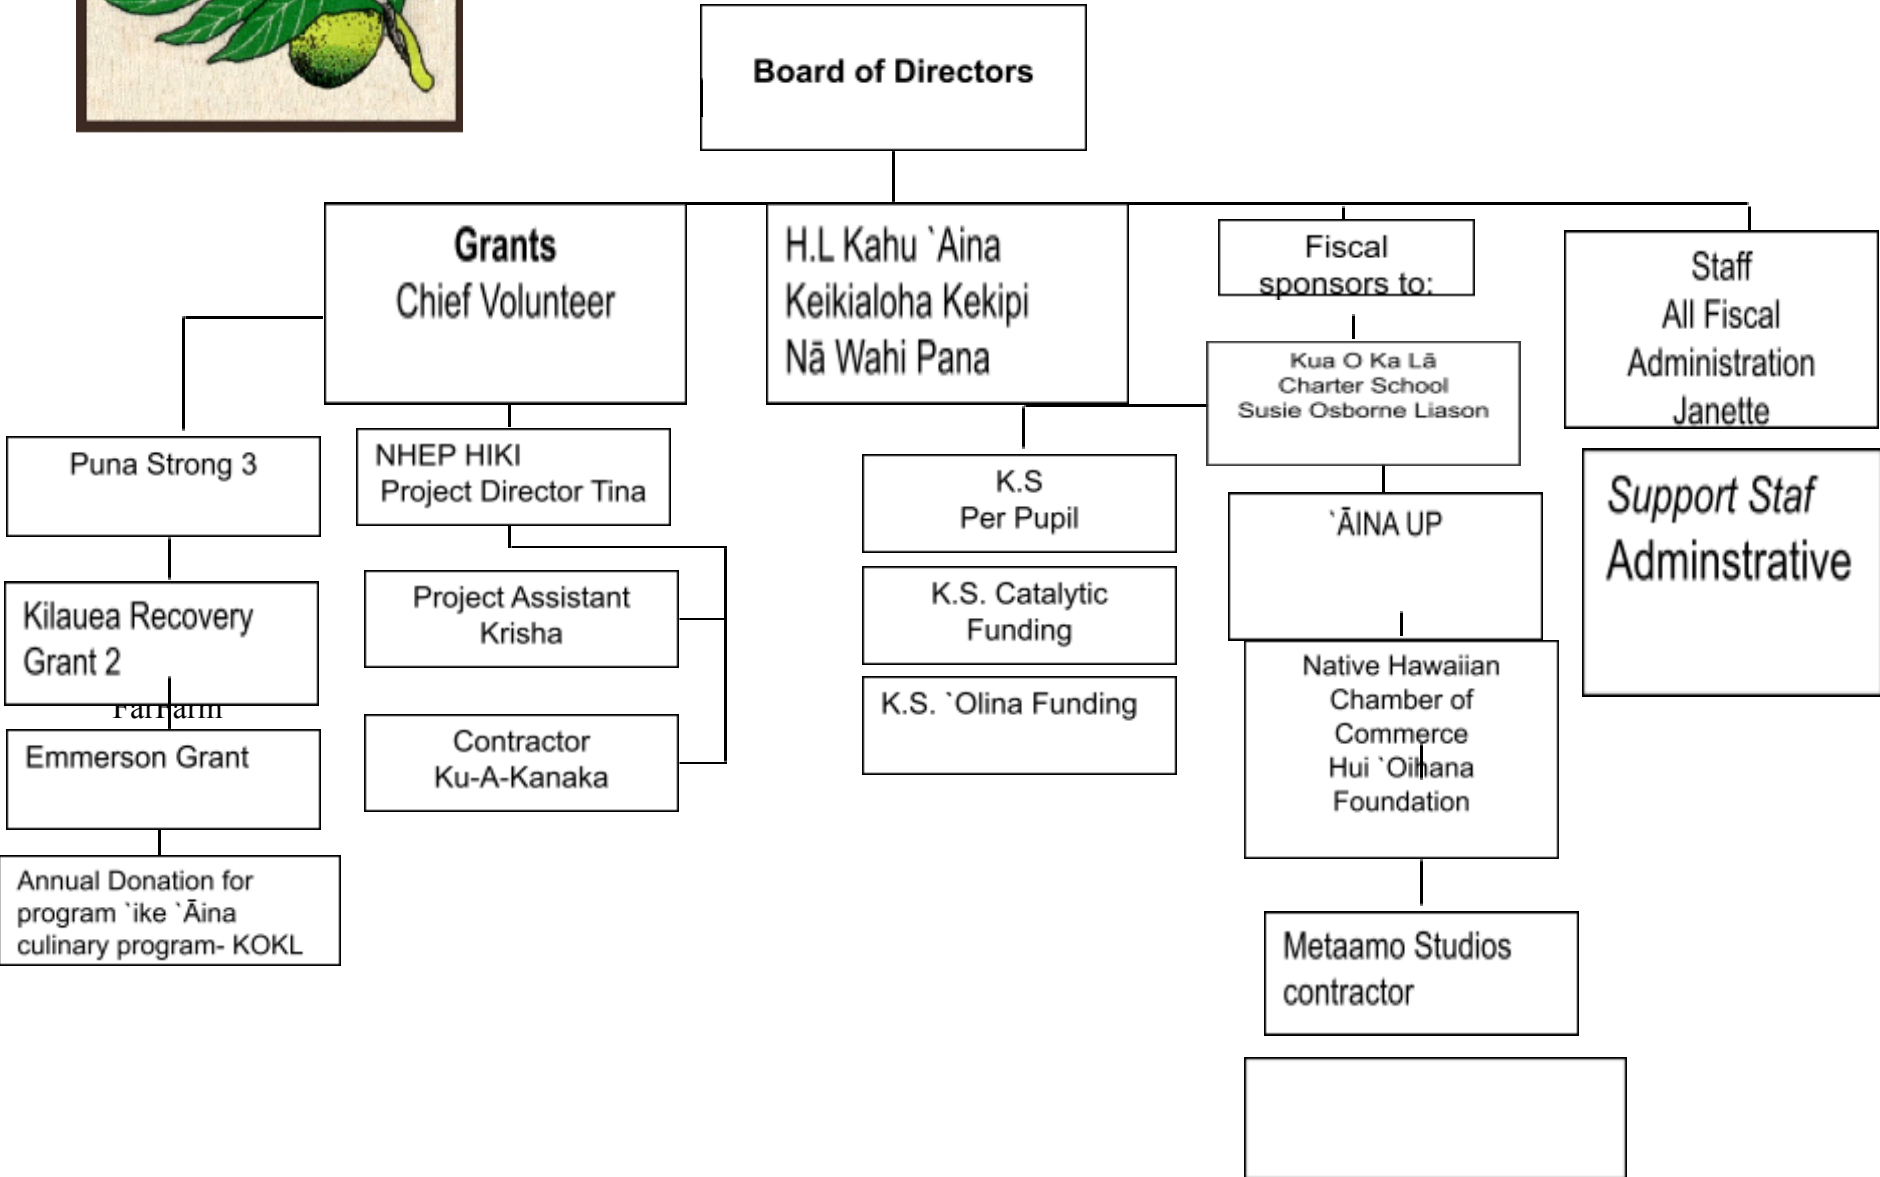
Board of Directors

Grants
Chief Volunteer

H.L Kahu `Aina
Keikialoha Kekipi
Nā Wahi Pana

Fiscal sponsors to:

Staff
All Fiscal
Administration
Janette

Puna Strong 3

Kilauea Recovery Grant 2

Farfarm

Emmerson Grant

Annual Donation for program `ike `Āina culinary program- KOKL

NHEP HIKI
Project Director Tina

Project Assistant
Krisha

Contractor
Ku-A-Kanaka

K.S
Per Pupil

K.S. Catalytic Funding

K.S. `Olina Funding

Kua O Ka Lā
Charter School
Susie Osborne Liason

`ĀINA UP

Native Hawaiian Chamber of Commerce
Hui `Oihana Foundation

Metaamo Studios contractor

Support Staf
Adminstrative